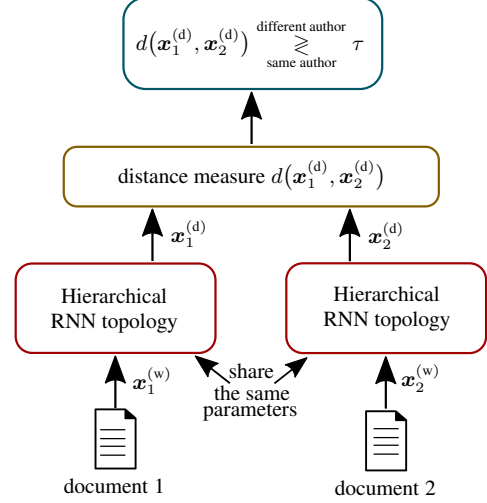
$d\left(\boldsymbol{x}_1^{(\mathrm{d})}, \boldsymbol{x}_2^{(\mathrm{d})}\right) \underset{\text{same author}}{\overset{\text{different author}}{\gtreqless}} \tau$

distance measure $d\left(\boldsymbol{x}_1^{(\mathrm{d})}, \boldsymbol{x}_2^{(\mathrm{d})}\right)$

$\boldsymbol{x}_1^{(\mathrm{d})}$

$\boldsymbol{x}_2^{(\mathrm{d})}$

Hierarchical RNN topology

Hierarchical RNN topology

$\boldsymbol{x}_1^{(\mathrm{w})}$

share the same parameters

$\boldsymbol{x}_2^{(\mathrm{w})}$

document 1

document 2